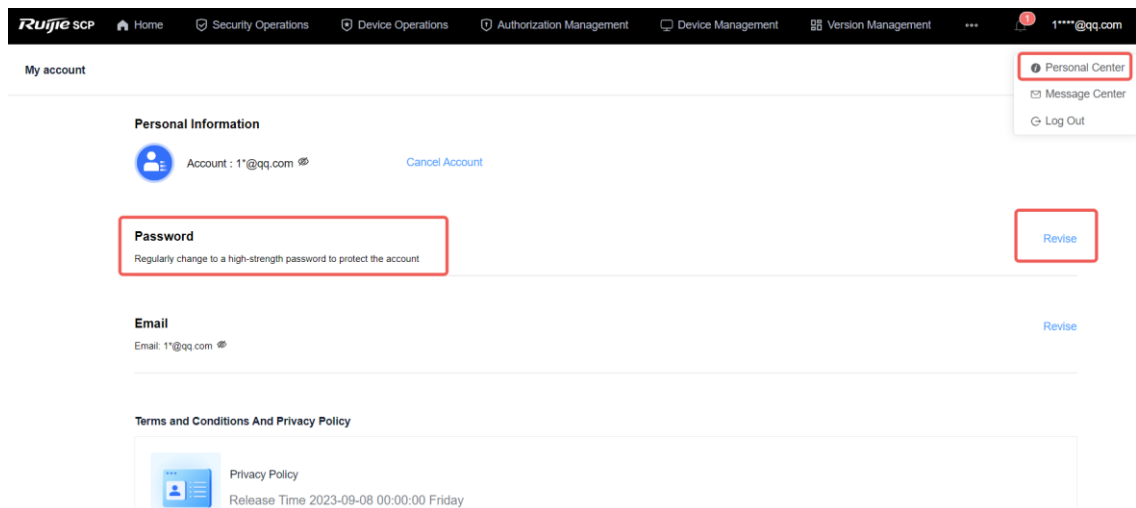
Ruijie SCP Home Security Operations Device Operations Authorization Management Device Management Version Management ••• 1 1****@qq.com

Personal Center
Message Center
Log Out

My account

Personal Information

Account : 1*@qq.com Cancel Account

Password
Regularly change to a high-strength password to protect the account

Revise

Email
Email: 1*@qq.com

Revise

Terms and Conditions And Privacy Policy

Privacy Policy
Release Time 2023-09-08 00:00:00 Friday